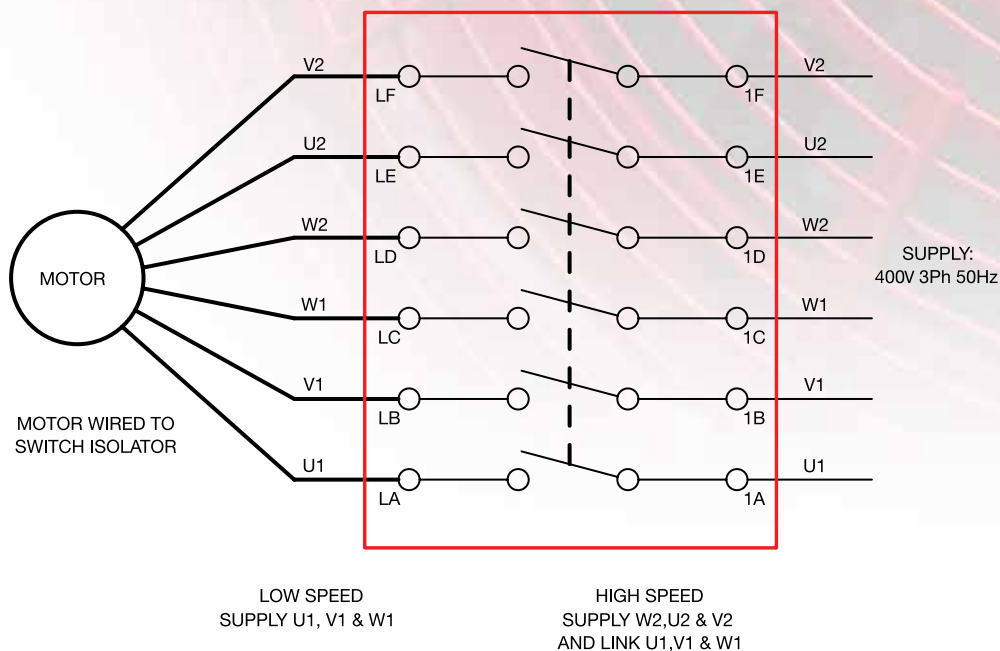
MOTOR

MOTOR WIRED TO SWITCH ISOLATOR

V2
U2
W2
W1
V1
U1

LF
LE
LD
LC
LB
LA

1F
1E
1D
1C
1B
1A

V2
U2
W2
W1
V1
U1

SUPPLY:
400V 3Ph 50Hz

LOW SPEED
SUPPLY U1, V1 & W1

HIGH SPEED
SUPPLY W2,U2 & V2
AND LINK U1,V1 & W1